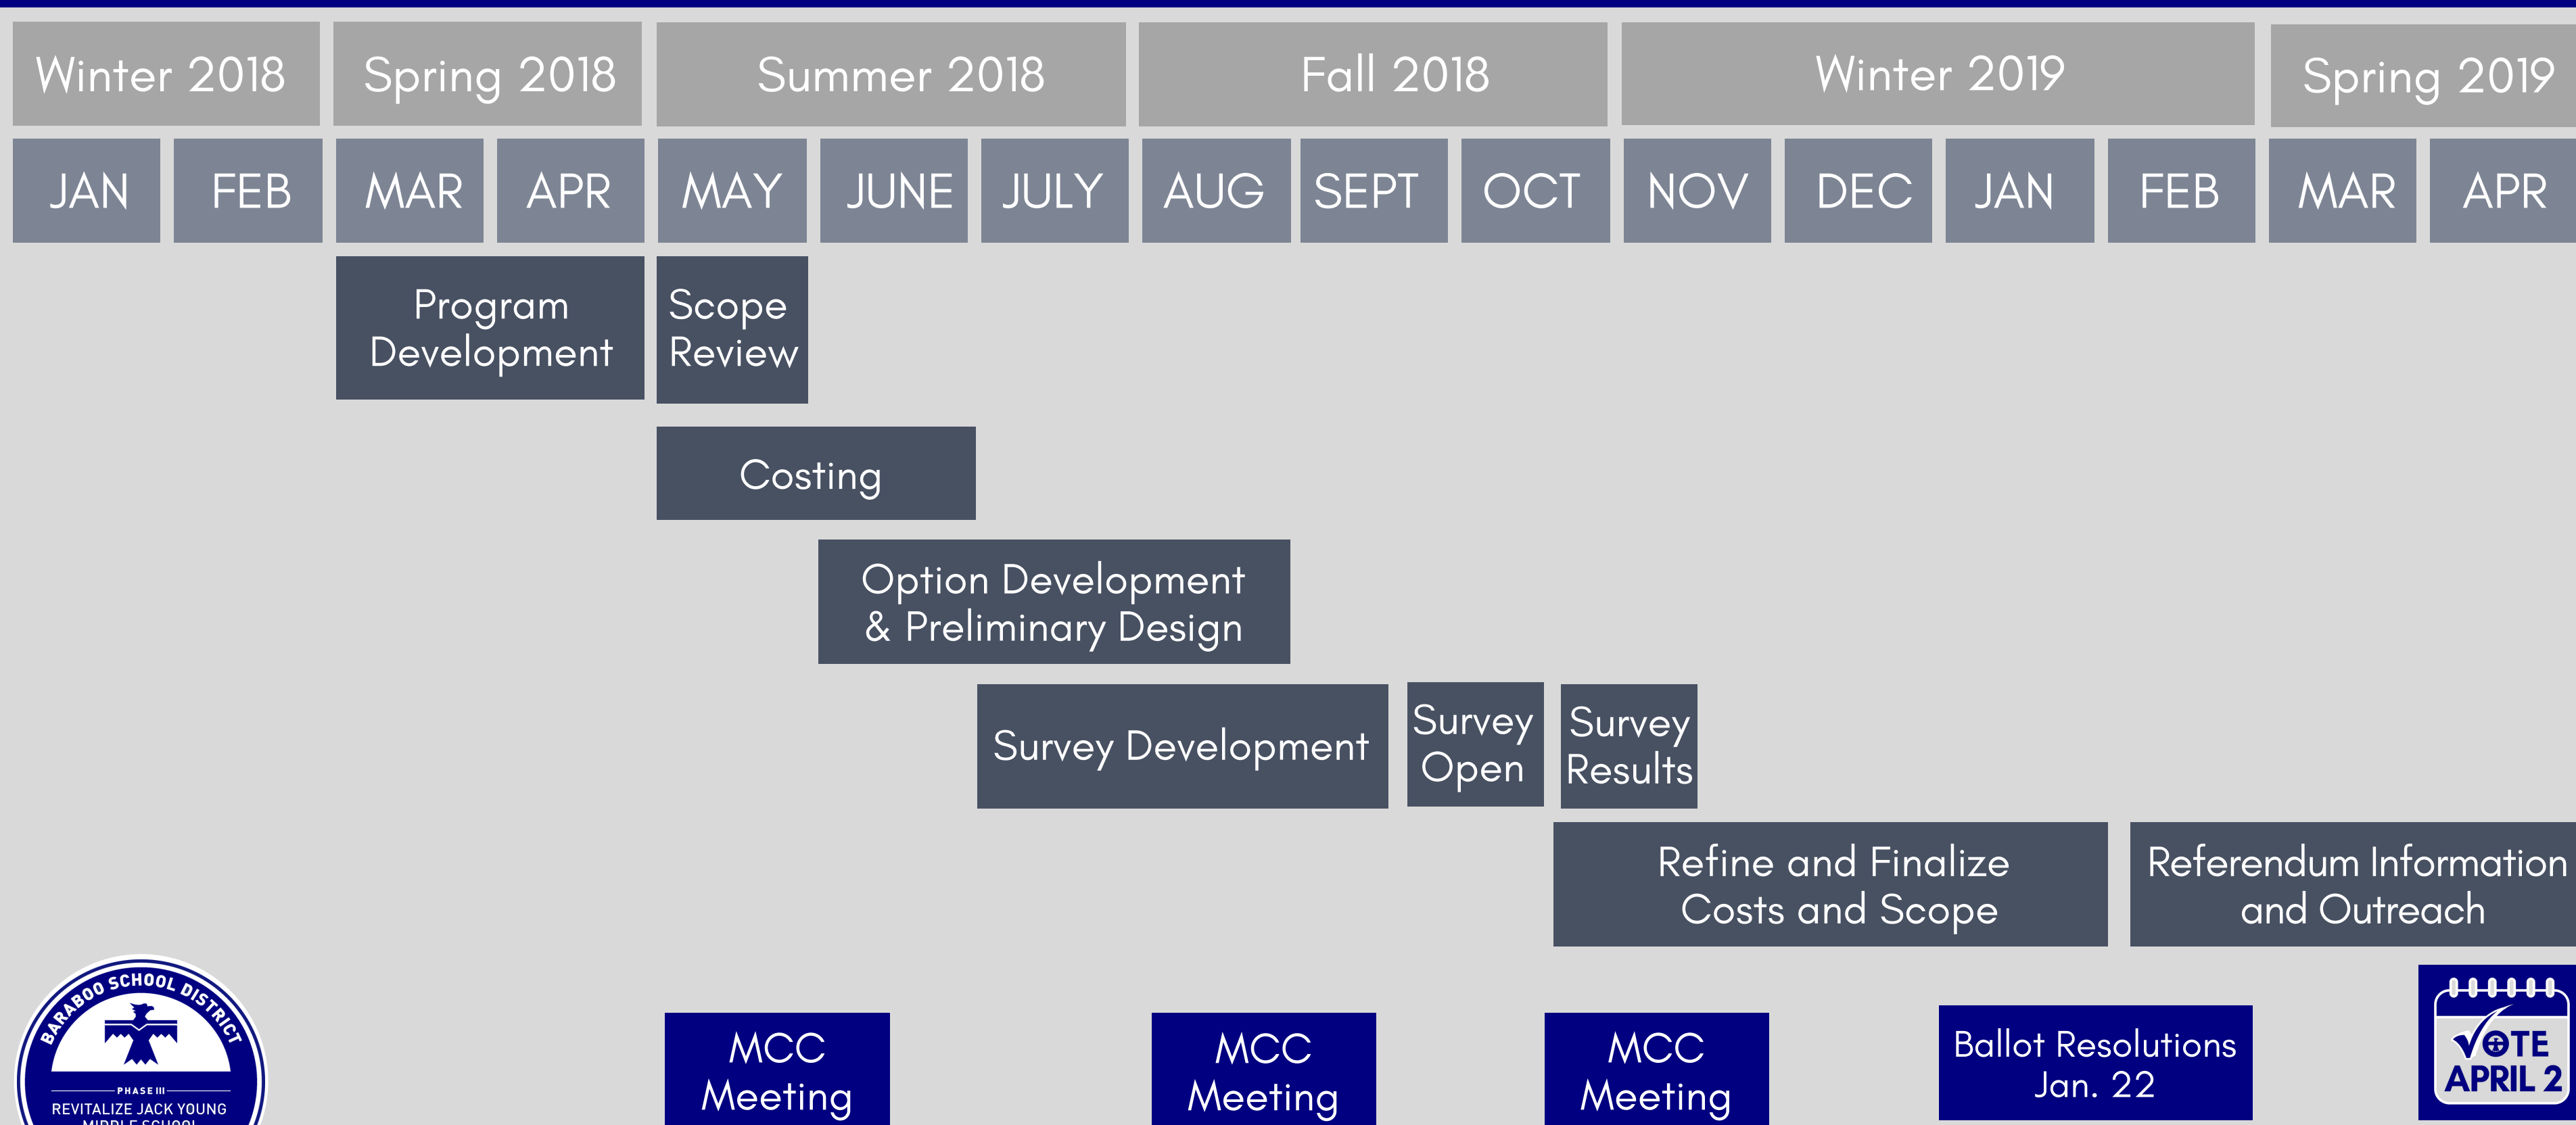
| Winter 2018 | | Spring 2018 | | Summer 2018 | | | Fall 2018 | | | Winter 2019 | | | | Spring 2019 | |
|---|---|---|---|---|---|---|---|---|---|---|---|---|---|---|---|
| JAN | FEB | MAR | APR | MAY | JUNE | JULY | AUG | SEPT | OCT | NOV | DEC | JAN | FEB | MAR | APR |

Program Development

Scope Review

Costing

Option Development & Preliminary Design

Survey Development

Survey Open

Survey Results

Refine and Finalize Costs and Scope

Referendum Information and Outreach

BARABOO SCHOOL DISTRICT
PHASE III
REVITALIZE JACK YOUNG MIDDLE SCHOOL

MCC Meeting

MCC Meeting

MCC Meeting

Ballot Resolutions Jan. 22

VOTE APRIL 2